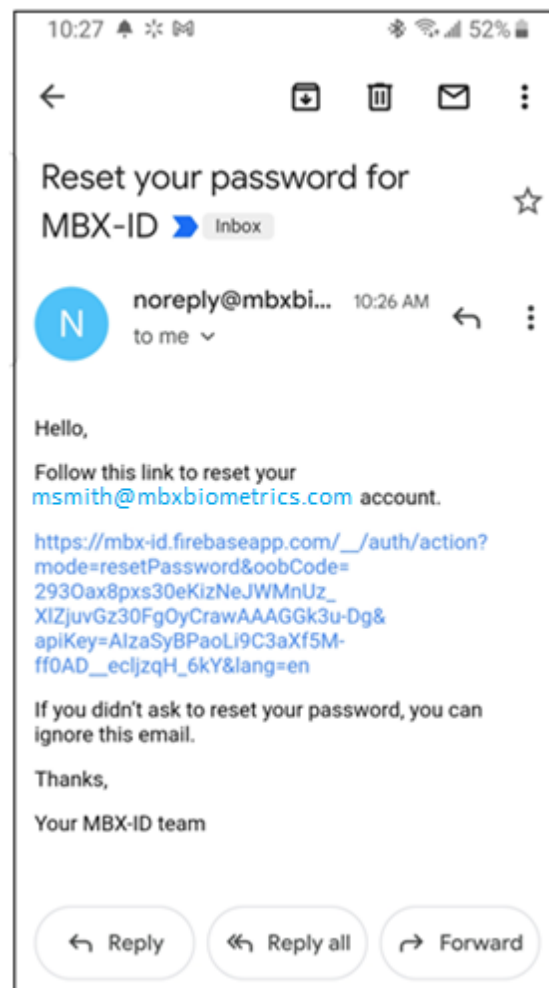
10:27 52%

Reset your password for MBX-ID Inbox

N noreply@mbxbi... 10:26 AM
to me

Hello,

Follow this link to reset your msmith@mbxbiometrics.com account.

https://mbx-id.firebaseapp.com/__/auth/action?mode=resetPassword&oobCode=293Oax8pxs30eKizNeJWMnUz_XlZjuvGz30FgOyCrawAAAGGk3u-Dg&apiKey=AIzaSyBPaoLi9C3aXf5M-ff0AD__ecljzqH_6kY&lang=en

If you didn't ask to reset your password, you can ignore this email.

Thanks,

Your MBX-ID team

Reply Reply all Forward